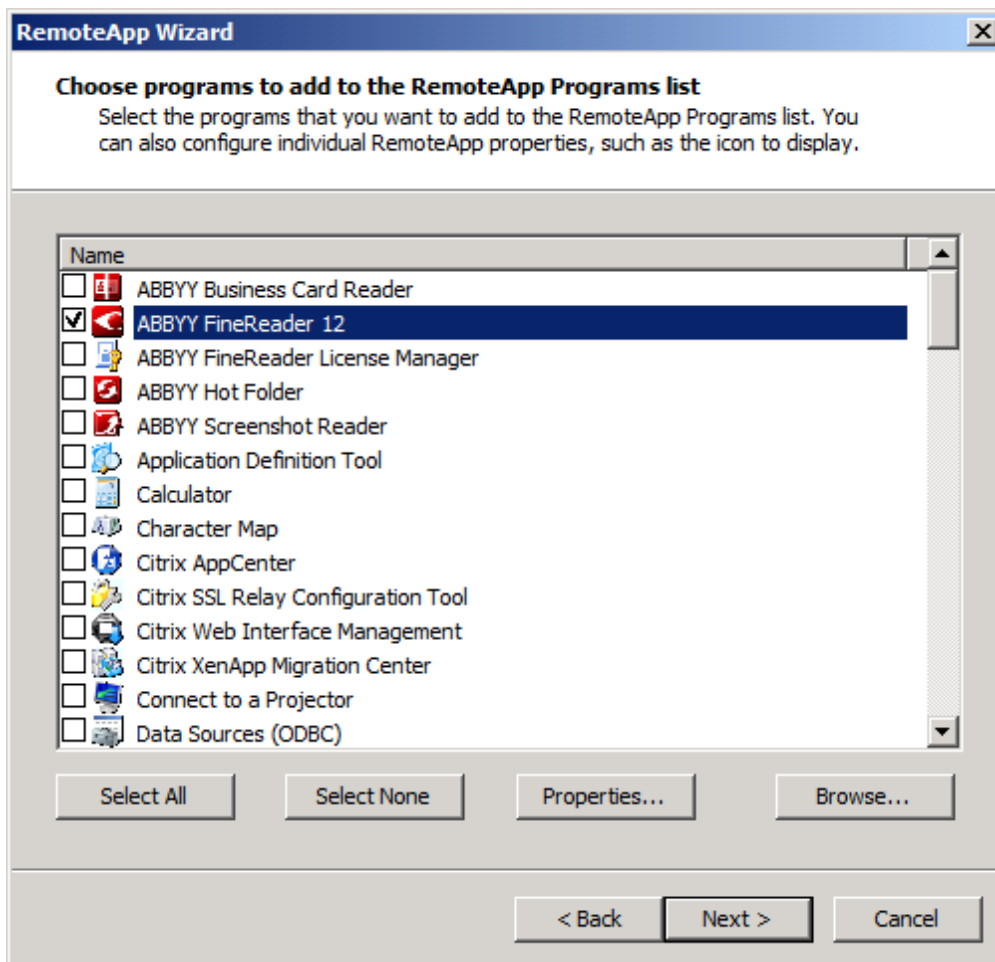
RemoteApp Wizard

Choose programs to add to the RemoteApp Programs list
Select the programs that you want to add to the RemoteApp Programs list. You can also configure individual RemoteApp properties, such as the icon to display.

Name
ABBYY Business Card Reader
ABBYY FineReader 12
ABBYY FineReader License Manager
ABBYY Hot Folder
ABBYY Screenshot Reader
Application Definition Tool
Calculator
Character Map
Citrix AppCenter
Citrix SSL Relay Configuration Tool
Citrix Web Interface Management
Citrix XenApp Migration Center
Connect to a Projector
Data Sources (ODBC)

Select All
Select None
Properties...
Browse...

< Back
Next >
Cancel